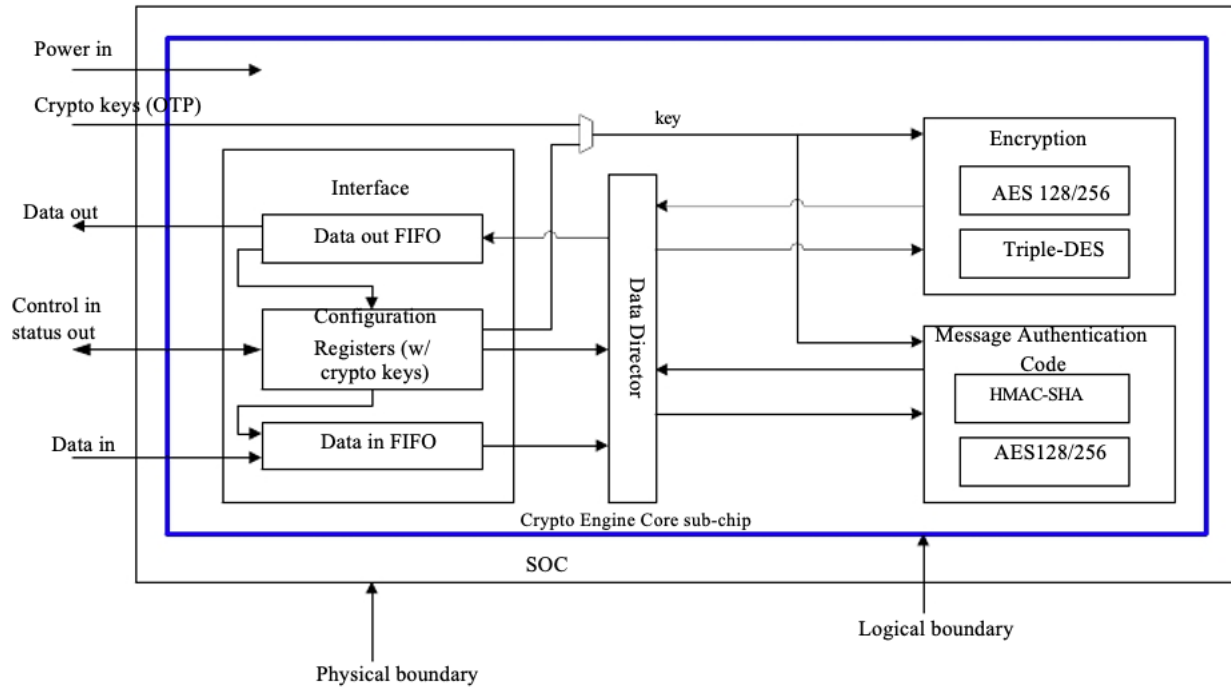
Power in

Crypto keys (OTP)

key

Encryption

AES 128/256

Triple-DES

Interface

Data out

Data out FIFO

Control in status out

Configuration Registers (w/ crypto keys)

Data Director

Message Authentication Code

HMAC-SHA

AES128/256

Data in

Data in FIFO

Crypto Engine Core sub-chip

SOC

Logical boundary

Physical boundary